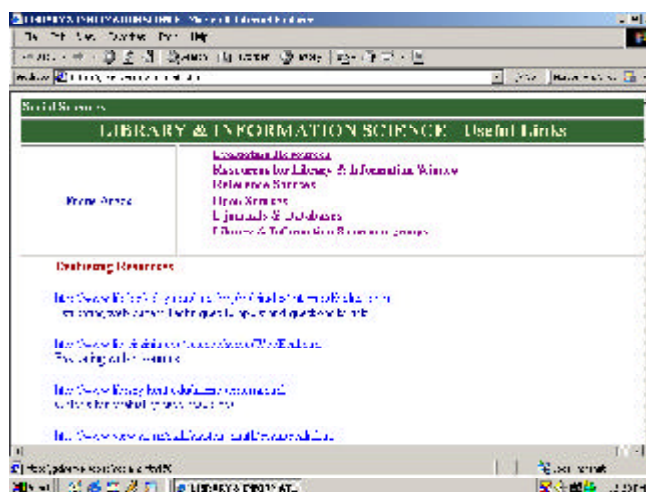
LIBRARY & INFORMATION SCIENCE - Microsoft Internet Explorer
File Edit View Favorites Tools Help
Back Search Favorites Media
Address
Go Links

Social Sciences

LIBRARY & INFORMATION SCIENCE : Useful Links

Focus Areas
Cataloguing Resources
Resources for Library & Information Workers
Reference Sources
Open Sources
E-journals & Databases
Library & Information Science Discussion groups

Cataloguing Resources

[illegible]
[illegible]

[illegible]
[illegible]

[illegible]
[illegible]

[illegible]

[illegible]
Local intranet
Start LIBRARY & INFORMATION...